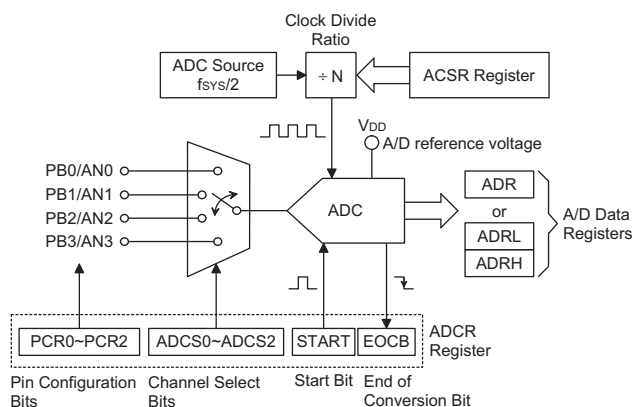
Clock Divide Ratio

ADC Source $f_{SYS}/2$

÷ N

ACSR Register

$V_{DD}$

A/D reference voltage

PB0/AN0

PB1/AN1

PB2/AN2

PB3/AN3

ADC

ADR

or

ADRL

ADRH

A/D Data Registers

PCR0~PCR2

ADCS0~ADCS2

START

EOCB

ADCR Register

Pin Configuration Bits

Channel Select Bits

Start Bit

End of Conversion Bit